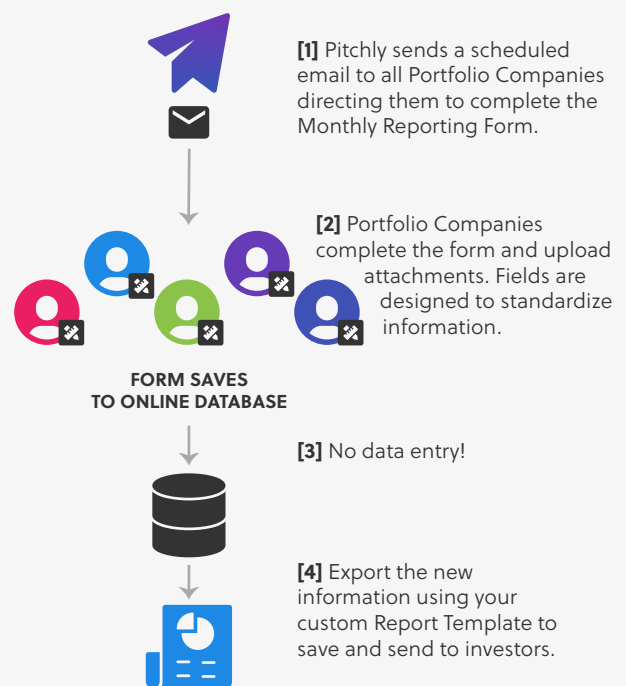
**[1]** Pitchly sends a scheduled email to all Portfolio Companies directing them to complete the Monthly Reporting Form.

**[2]** Portfolio Companies complete the form and upload attachments. Fields are designed to standardize information.

FORM SAVES TO ONLINE DATABASE

**[3]** No data entry!

**[4]** Export the new information using your custom Report Template to save and send to investors.